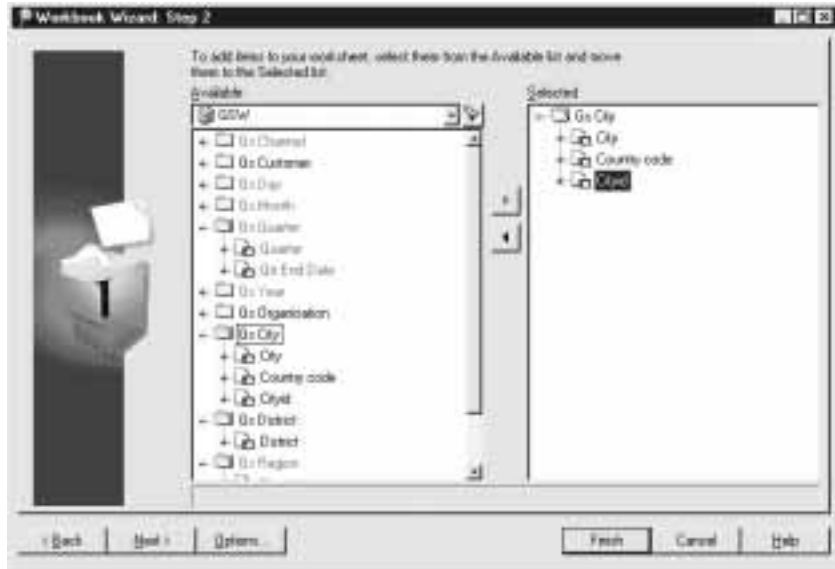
Workbook Wizard: Step 2

To add items to your worksheet, select them from the Available list and move them to the Selected list.

Available

GSW

Gs Channel
Gs Customer
Gs Day
Gs Month
Gs Quarter
Quarter
Qtr End Date
Gs Year
Gs Organization
Gs City
City
Country code
Cityid
Gs District
District
Gs Region

Selected

Gs City
City
Country code
Cityid

< Back
Next >
Options...
Finish
Cancel
Help